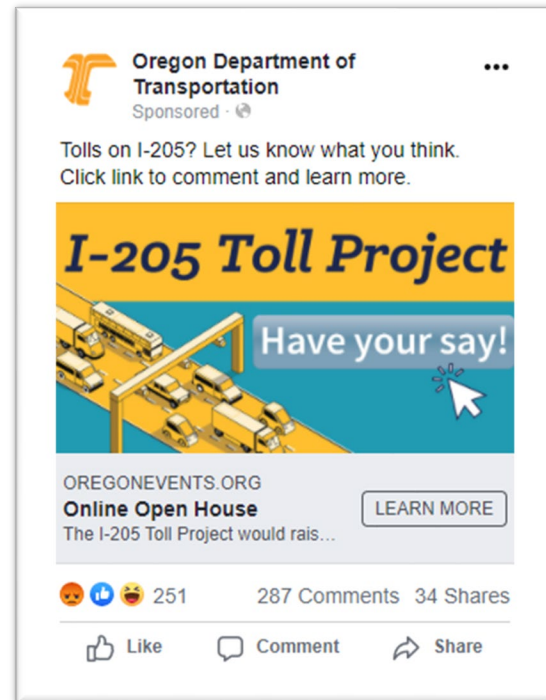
Oregon Department of Transportation
Sponsored ·

Tolls on I-205? Let us know what you think. Click link to comment and learn more.

I-205 Toll Project

Have your say!

OREGONEVENTS.ORG
Online Open House
The I-205 Toll Project would rais...

LEARN MORE

251 287 Comments 34 Shares

Like Comment Share